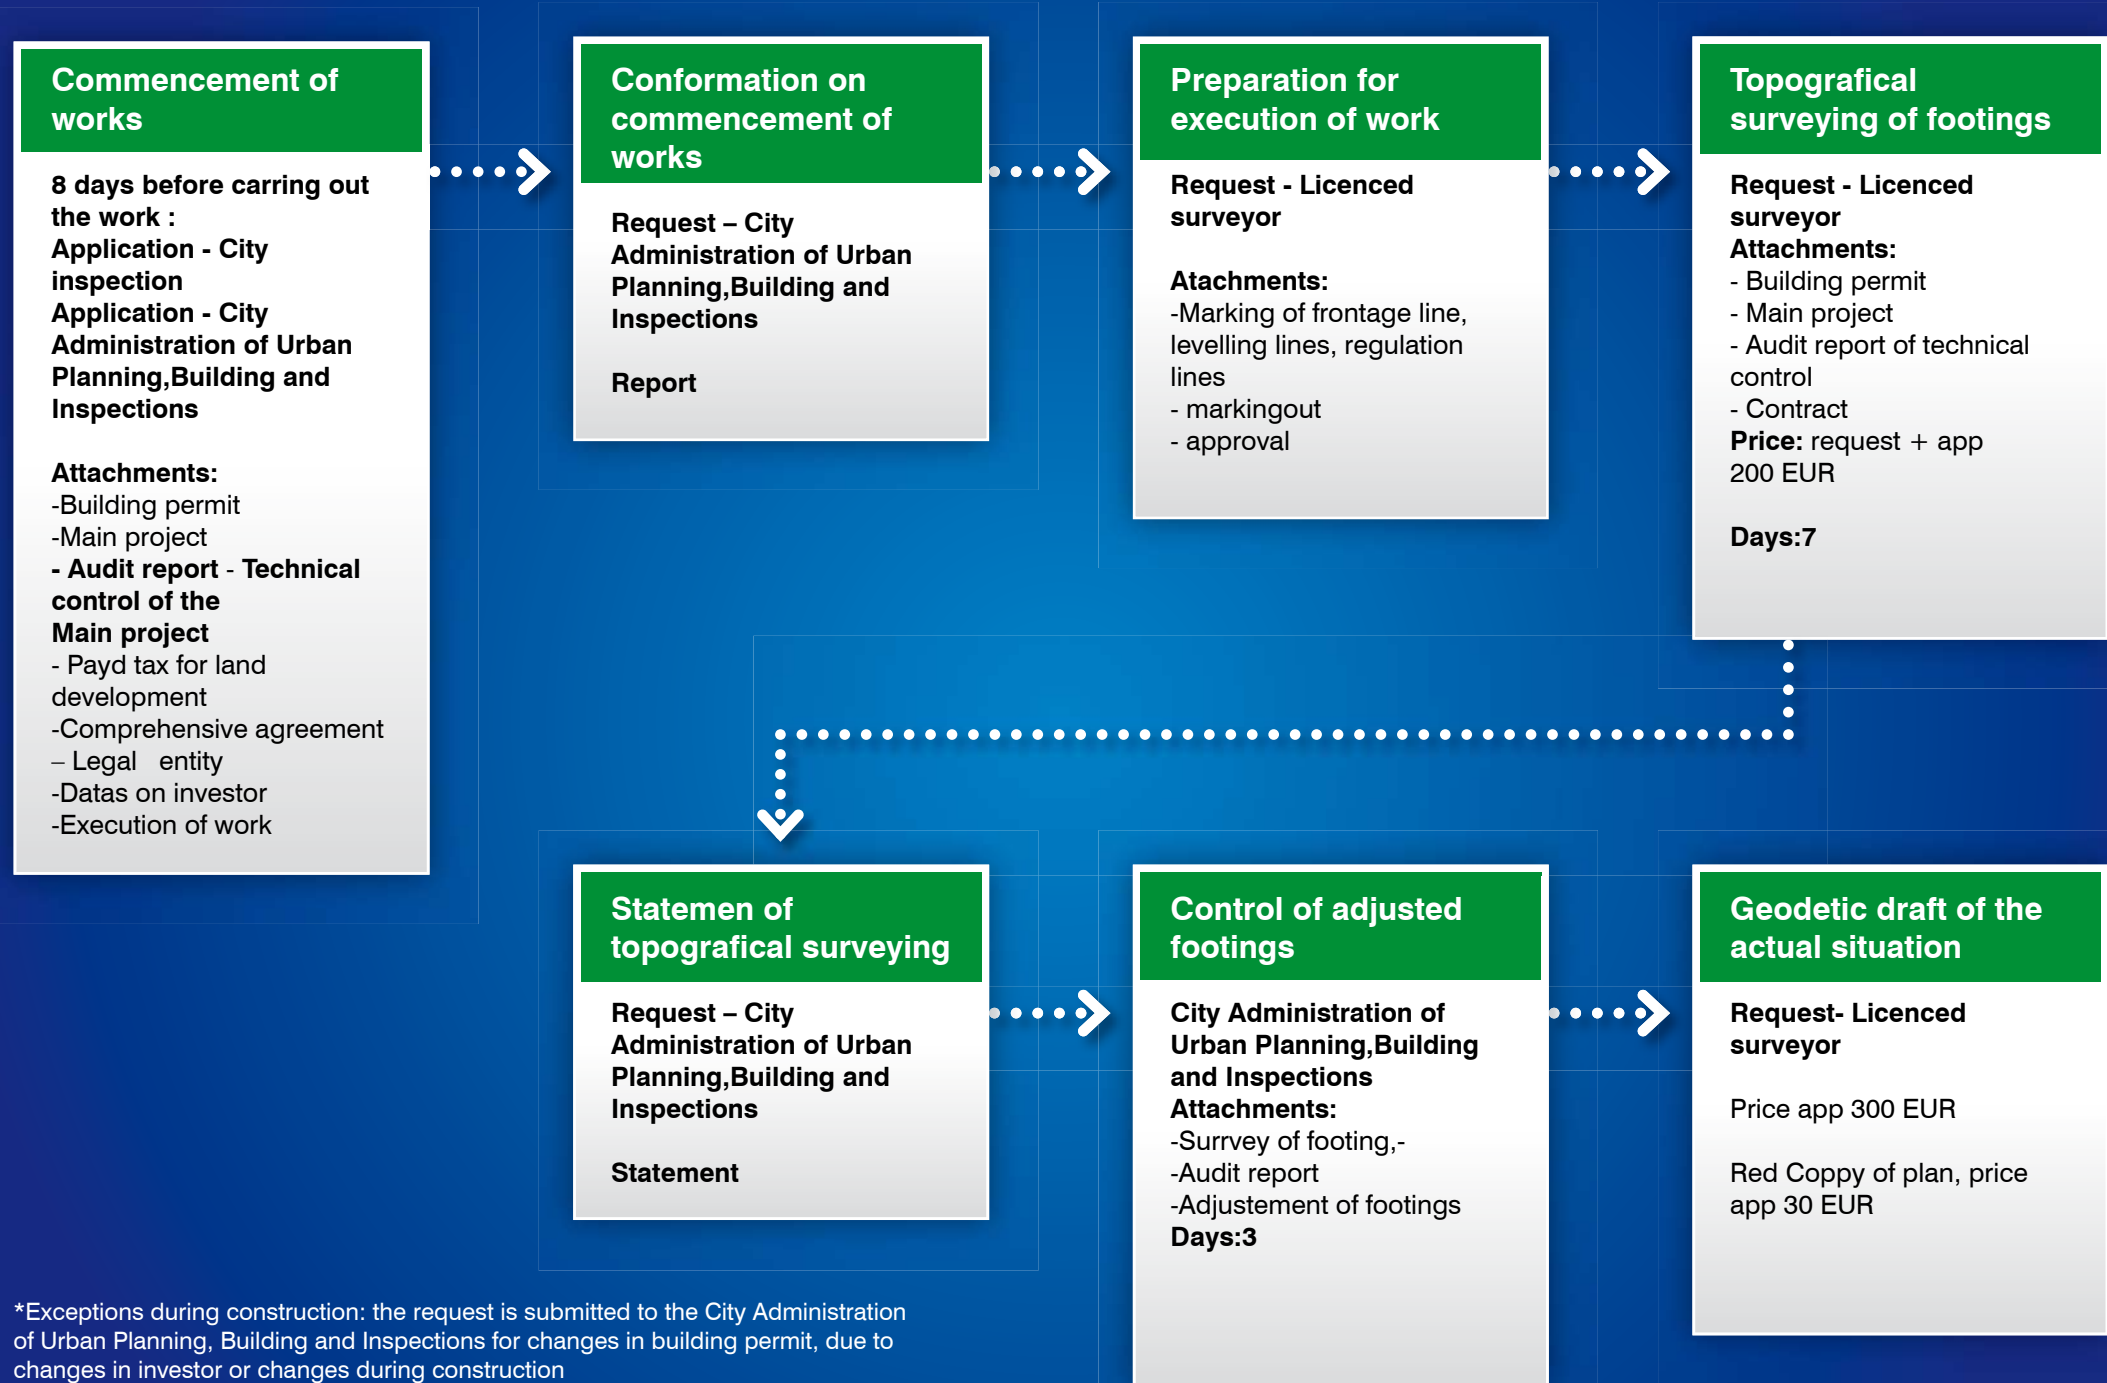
Commencement of works

8 days before carring out the work :
Application - City inspection
Application - City Administration of Urban Planning,Building and Inspections

Attachments:
-Building permit
-Main project
- Audit report - Technical control of the Main project
- Payd tax for land development
-Comprehensive agreement – Legal entity
-Datas on investor
-Execution of work

Conformation on commencement of works

Request – City Administration of Urban Planning,Building and Inspections

Report

Preparation for execution of work

Request - Licenced surveyor

Atachments:
-Marking of frontage line, levelling lines, regulation lines
- markingout
- approval

Topografical surveying of footings

Request - Licenced surveyor
Attachments:
- Building permit
- Main project
- Audit report of technical control
- Contract
Price: request + app 200 EUR

Days:7

Statemen of topografical surveying

Request – City Administration of Urban Planning,Building and Inspections

Statement

Control of adjusted footings

City Administration of Urban Planning,Building and Inspections
Attachments:
-Survey of footing,-
-Audit report
-Adjustement of footings
Days:3

Geodetic draft of the actual situation

Request- Licenced surveyor

Price app 300 EUR

Red Coppy of plan, price app 30 EUR

*Exceptions during construction: the request is submitted to the City Administration of Urban Planning, Building and Inspections for changes in building permit, due to changes in investor or changes during construction